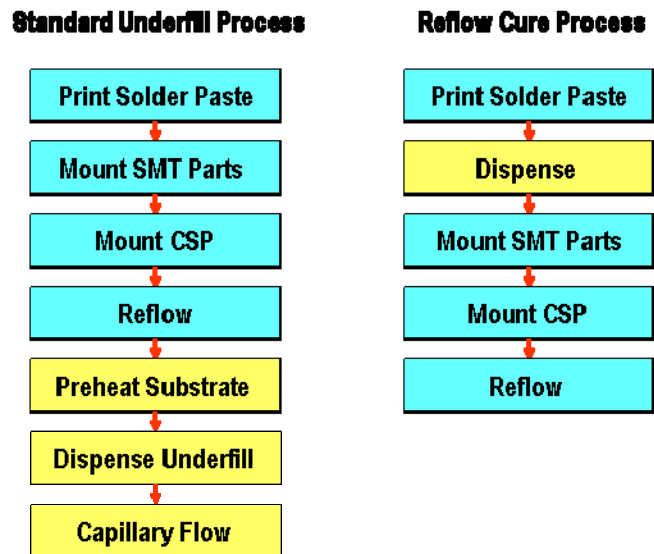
Standard Underfill Process

Print Solder Paste

Mount SMT Parts

Mount CSP

Reflow

Preheat Substrate

Dispense Underfill

Capillary Flow

Reflow Cure Process

Print Solder Paste

Dispense

Mount SMT Parts

Mount CSP

Reflow